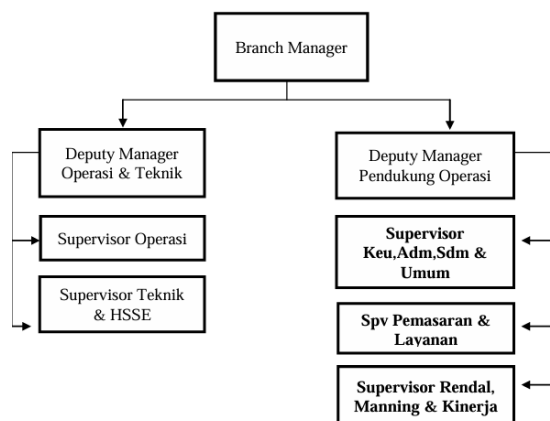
Branch Manager

Deputy Manager Operasi & Teknik

Supervisor Operasi

Supervisor Teknik & HSSE

Deputy Manager Pendukung Operasi

Supervisor Keu,Adm,Sdm & Umum

Spv Pemasaran & Layanan

Supervisor Rendal, Manning & Kinerja